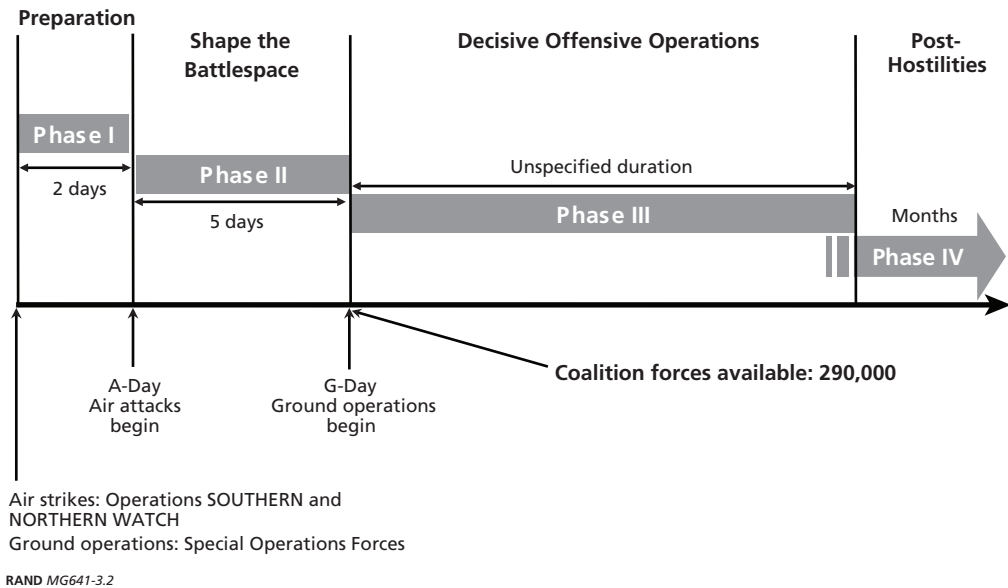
Preparation

Shape the Battlespace

Decisive Offensive Operations

Post-Hostilities

Phase I

2 days

Phase II

5 days

Unspecified duration

Phase III

Months

Phase IV

A-Day
Air attacks begin

G-Day
Ground operations begin

Coalition forces available: 290,000

Air strikes: Operations SOUTHERN and NORTHERN WATCH
Ground operations: Special Operations Forces

RAND MG641-3.2